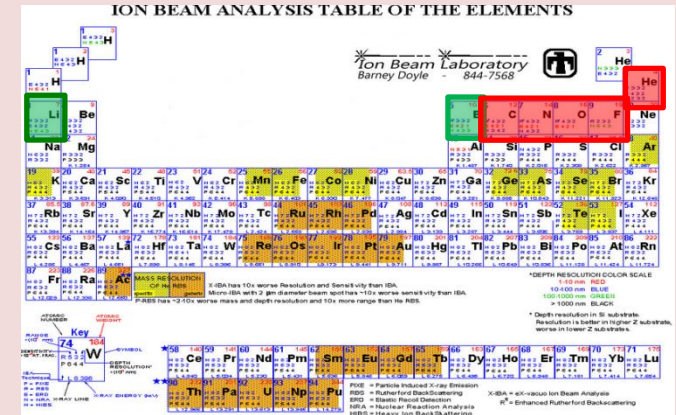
ION BEAM ANALYSIS TABLE OF THE ELEMENTS

Ion Beam Laboratory
Barney Doyle · 844-7568

H
He
Li Be
B C N O F Ne
Na Mg
Al Si P S Cl Ar
K Ca Sc Ti V Cr Mn Fe Co Ni Cu Zn Ga Ge As Se Br Kr
Rb Sr Y Zr Nb Mo Tc Ru Rh Pd Ag Cd In Sn Sb Te I Xe
Cs Ba La Hf Ta W Re Os Ir Pt Au Hg Tl Pb Bi Po At Rn
Fr Ra Ac

MASS RESOLUTION OF He RBS

X-IBA has 10x worse Resolution and Sensitivity than IBA.
Micro-IBA with 2 μm diameter beam spot has ~10x worse sensitivity than IBA.
P-RBS has ~2-10x worse mass and depth resolution and 10x more range than He RBS.

*DEPTH RESOLUTION COLOR SCALE
1-10 nm RED
10-100 nm BLUE
100-1000 nm GREEN
> 1000 nm BLACK

* Depth resolution in Si substrate. Resolution is better in higher Z substrate, worse in lower Z substrate.

Key
ATOMIC NUMBER
ATOMIC WEIGHT
74
W
SYMBOL
DEPTH RESOLUTION
X-RAY LINE
X-RAY ENERGY

Ce Pr Nd Pm Sm Eu Gd Tb Dy Ho Er Tm Yb Lu
Th Pa U Np Pu

PIXE = Particle Induced X-ray Emission
RBS = Rutherford BackScattering
ERD = Elastic Recoil Detection
NRA = Nuclear Reaction Analysis
HIBS = Heavy Ion BackScattering
X-IBA = eX-vacuo Ion Beam Analysis
$R^+$ = Enhanced Rutherford Backscattering